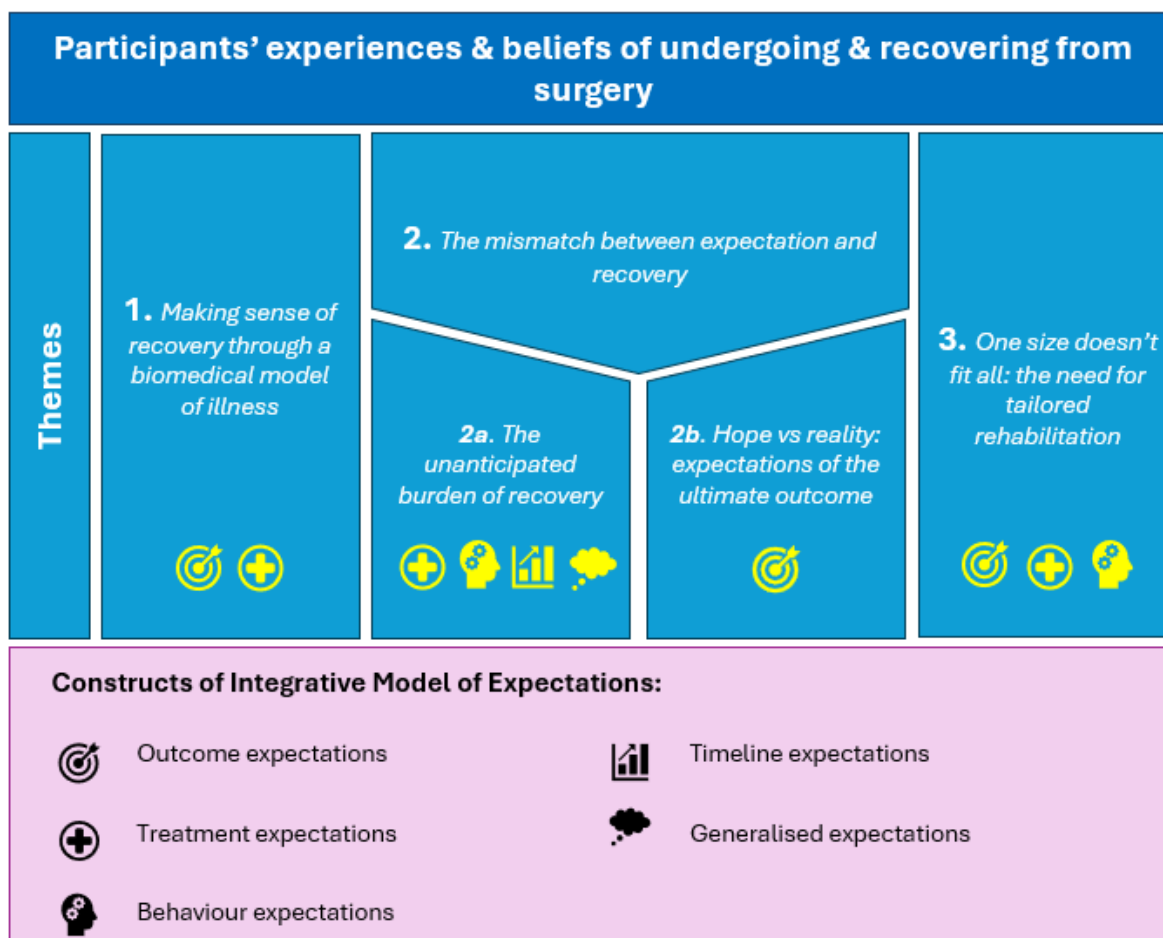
Participants' experiences & beliefs of undergoing & recovering from surgery

Themes

1. Making sense of recovery through a biomedical model of illness

2. The mismatch between expectation and recovery

2a. The unanticipated burden of recovery

2b. Hope vs reality: expectations of the ultimate outcome

3. One size doesn't fit all: the need for tailored rehabilitation

Constructs of Integrative Model of Expectations:

Outcome expectations

Timeline expectations

Treatment expectations

Generalised expectations

Behaviour expectations